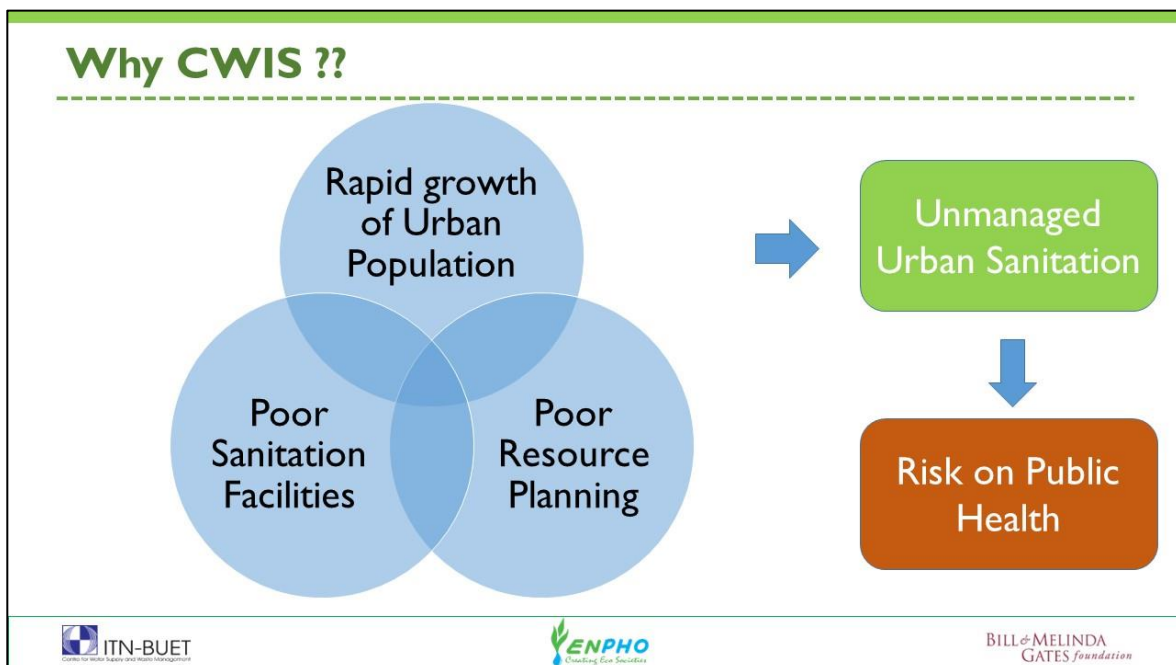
Why CWIS ??

Rapid growth of Urban Population

Poor Sanitation Facilities

Poor Resource Planning

Unmanaged Urban Sanitation

Risk on Public Health

ITN-BUET
Centre for Water Supply and Waste Management

ENPHO
Creating Eco Societies

BILL & MELINDA GATES foundation